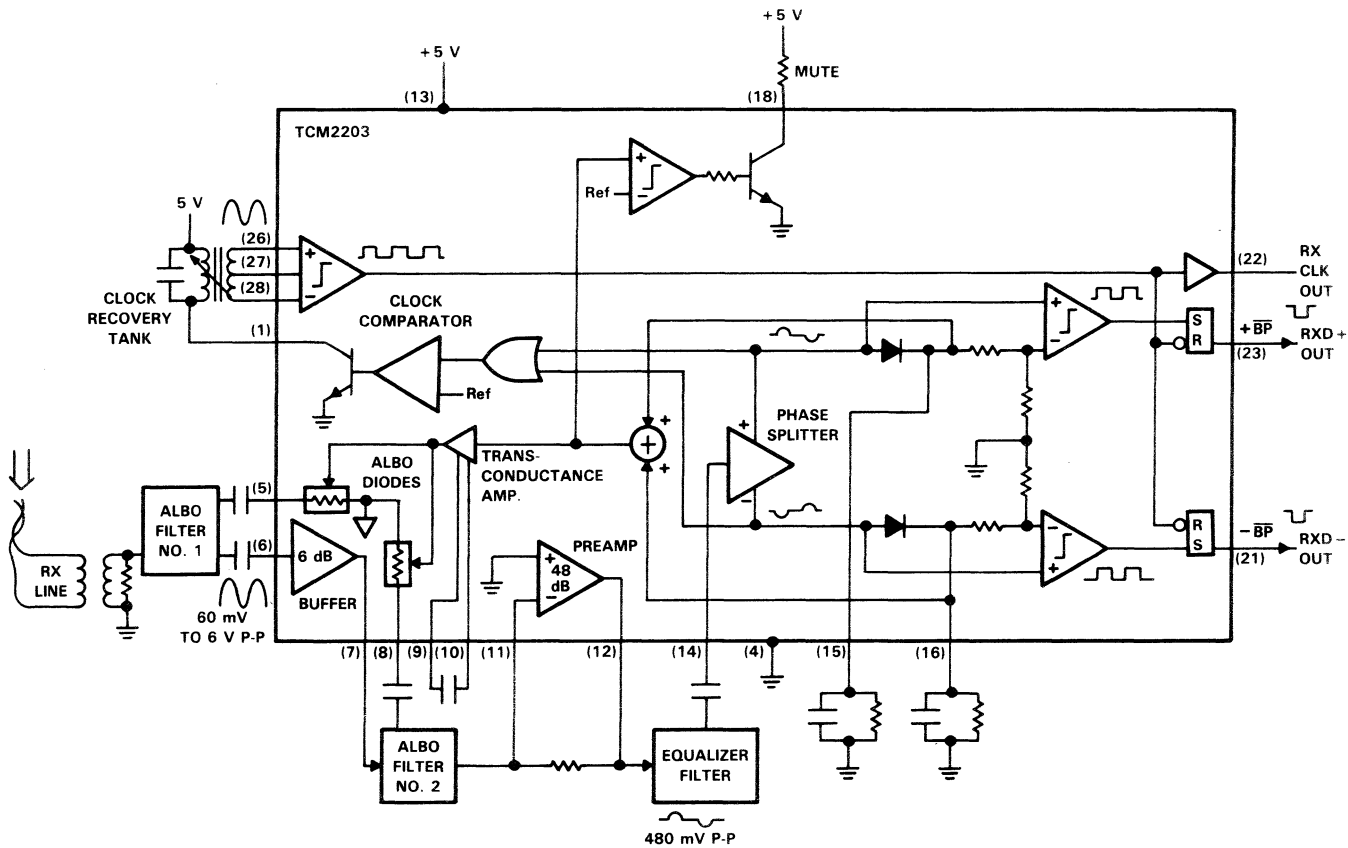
+5 V
+5 V
MUTE
(13)
(18)
TCM2203
Ref
5 V
(26)
(27)
(28)
CLOCK RECOVERY TANK
CLOCK COMPARATOR
(1)
Ref
(22)
RX CLK OUT
S R
$+\overline{BP}$
(23)
RXD + OUT
PHASE SPLITTER
ALBO DIODES
TRANS-CONDUCTANCE AMP.
ALBO FILTER NO. 1
(5)
(6)
6 dB
BUFFER
60 mV TO 6 V P-P
RX LINE
PREAMP
48 dB
R S
$-\overline{BP}$
(21)
RXD – OUT
(7)
(8)
(9)
(10)
(11)
(12)
(14)
(4)
(15)
(16)
ALBO FILTER NO. 2
EQUALIZER FILTER
480 mV P-P